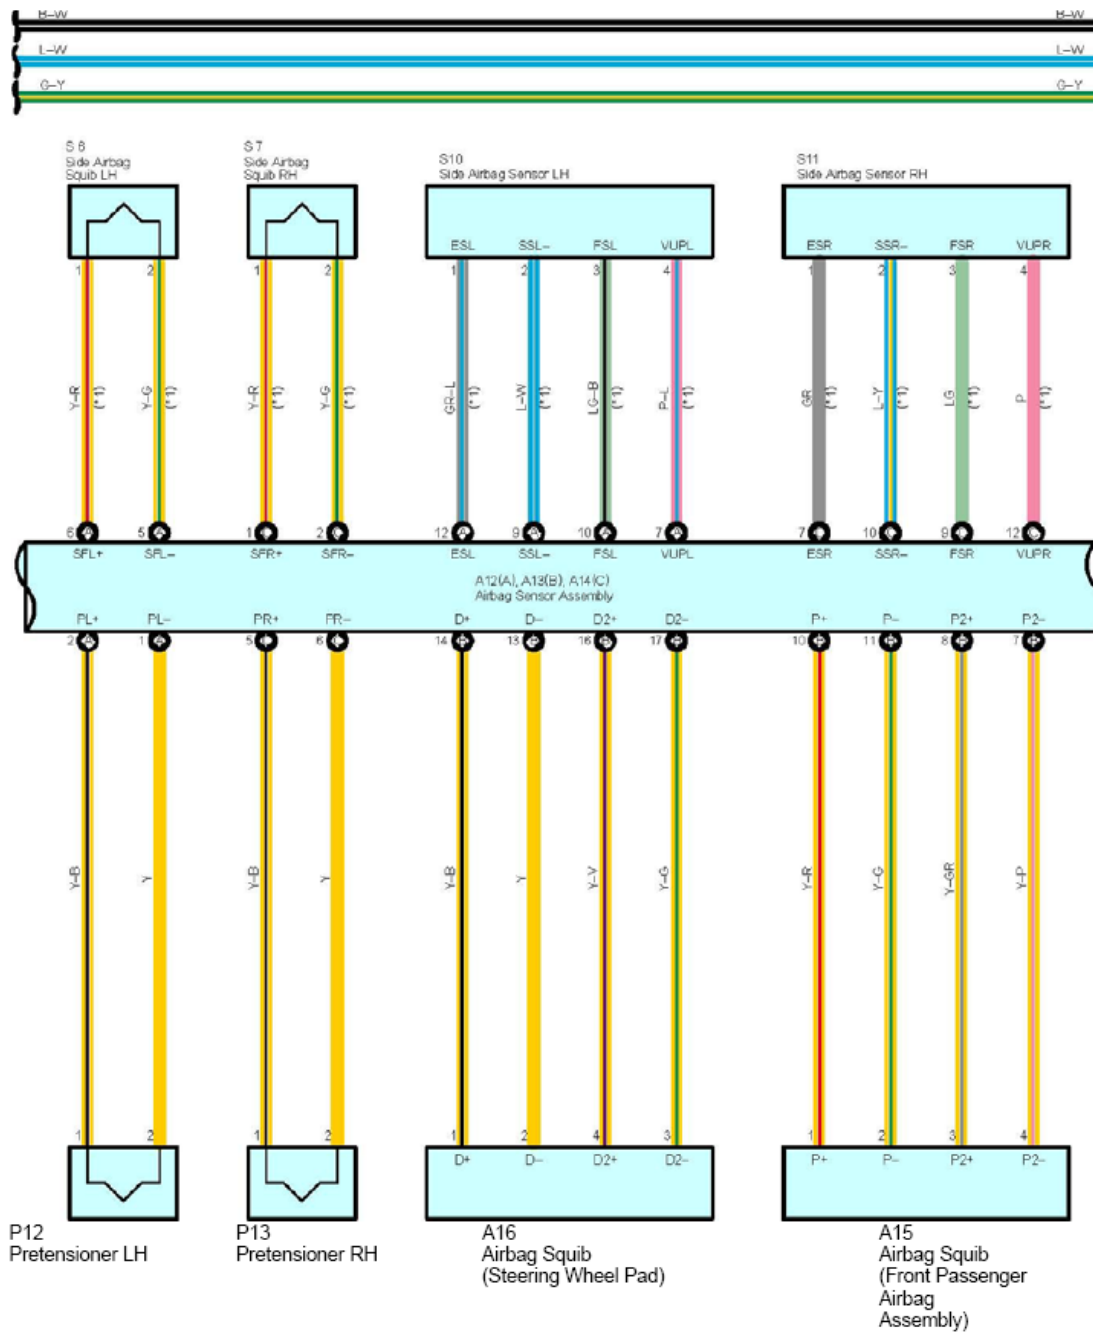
B–W B–W
L–W L–W
G–Y G–Y

S 6
Side Airbag
Squib LH

S 7
Side Airbag
Squib RH

S10
Side Airbag Sensor LH

S11
Side Airbag Sensor RH

ESL SSL– FSL VUPL
ESR SSR– FSR VUPR

1 2 1 2 1 2 3 4 1 2 3 4

Y–R (*1) Y–G (*1) Y–R (*1) Y–G (*1) GR–L (*1) L–W (*1) LG–B (*1) P–L (*1) GR (*1) L–Y (*1) LG (*1) P (*1)

6 5 1 2 12 9 10 7 7 10 9 12

SFL+ SFL– SFR+ SFR– ESL SSL– FSL VUPL ESR SSR– FSR VUPR

A12(A), A13(B), A14(C)
Airbag Sensor Assembly

PL+ PL– PR+ PR– D+ D– D2+ D2– P+ P– P2+ P2–

2 1 5 6 14 13 16 17 10 11 8 7

Y–B Y Y–B Y Y–B Y Y–V Y–G Y–R Y–G Y–GR Y–P

1 2 1 2 1 2 4 3 1 2 3 4

D+ D– D2+ D2– P+ P– P2+ P2–

P12
Pretensioner LH

P13
Pretensioner RH

A16
Airbag Squib
(Steering Wheel Pad)

A15
Airbag Squib
(Front Passenger
Airbag
Assembly)